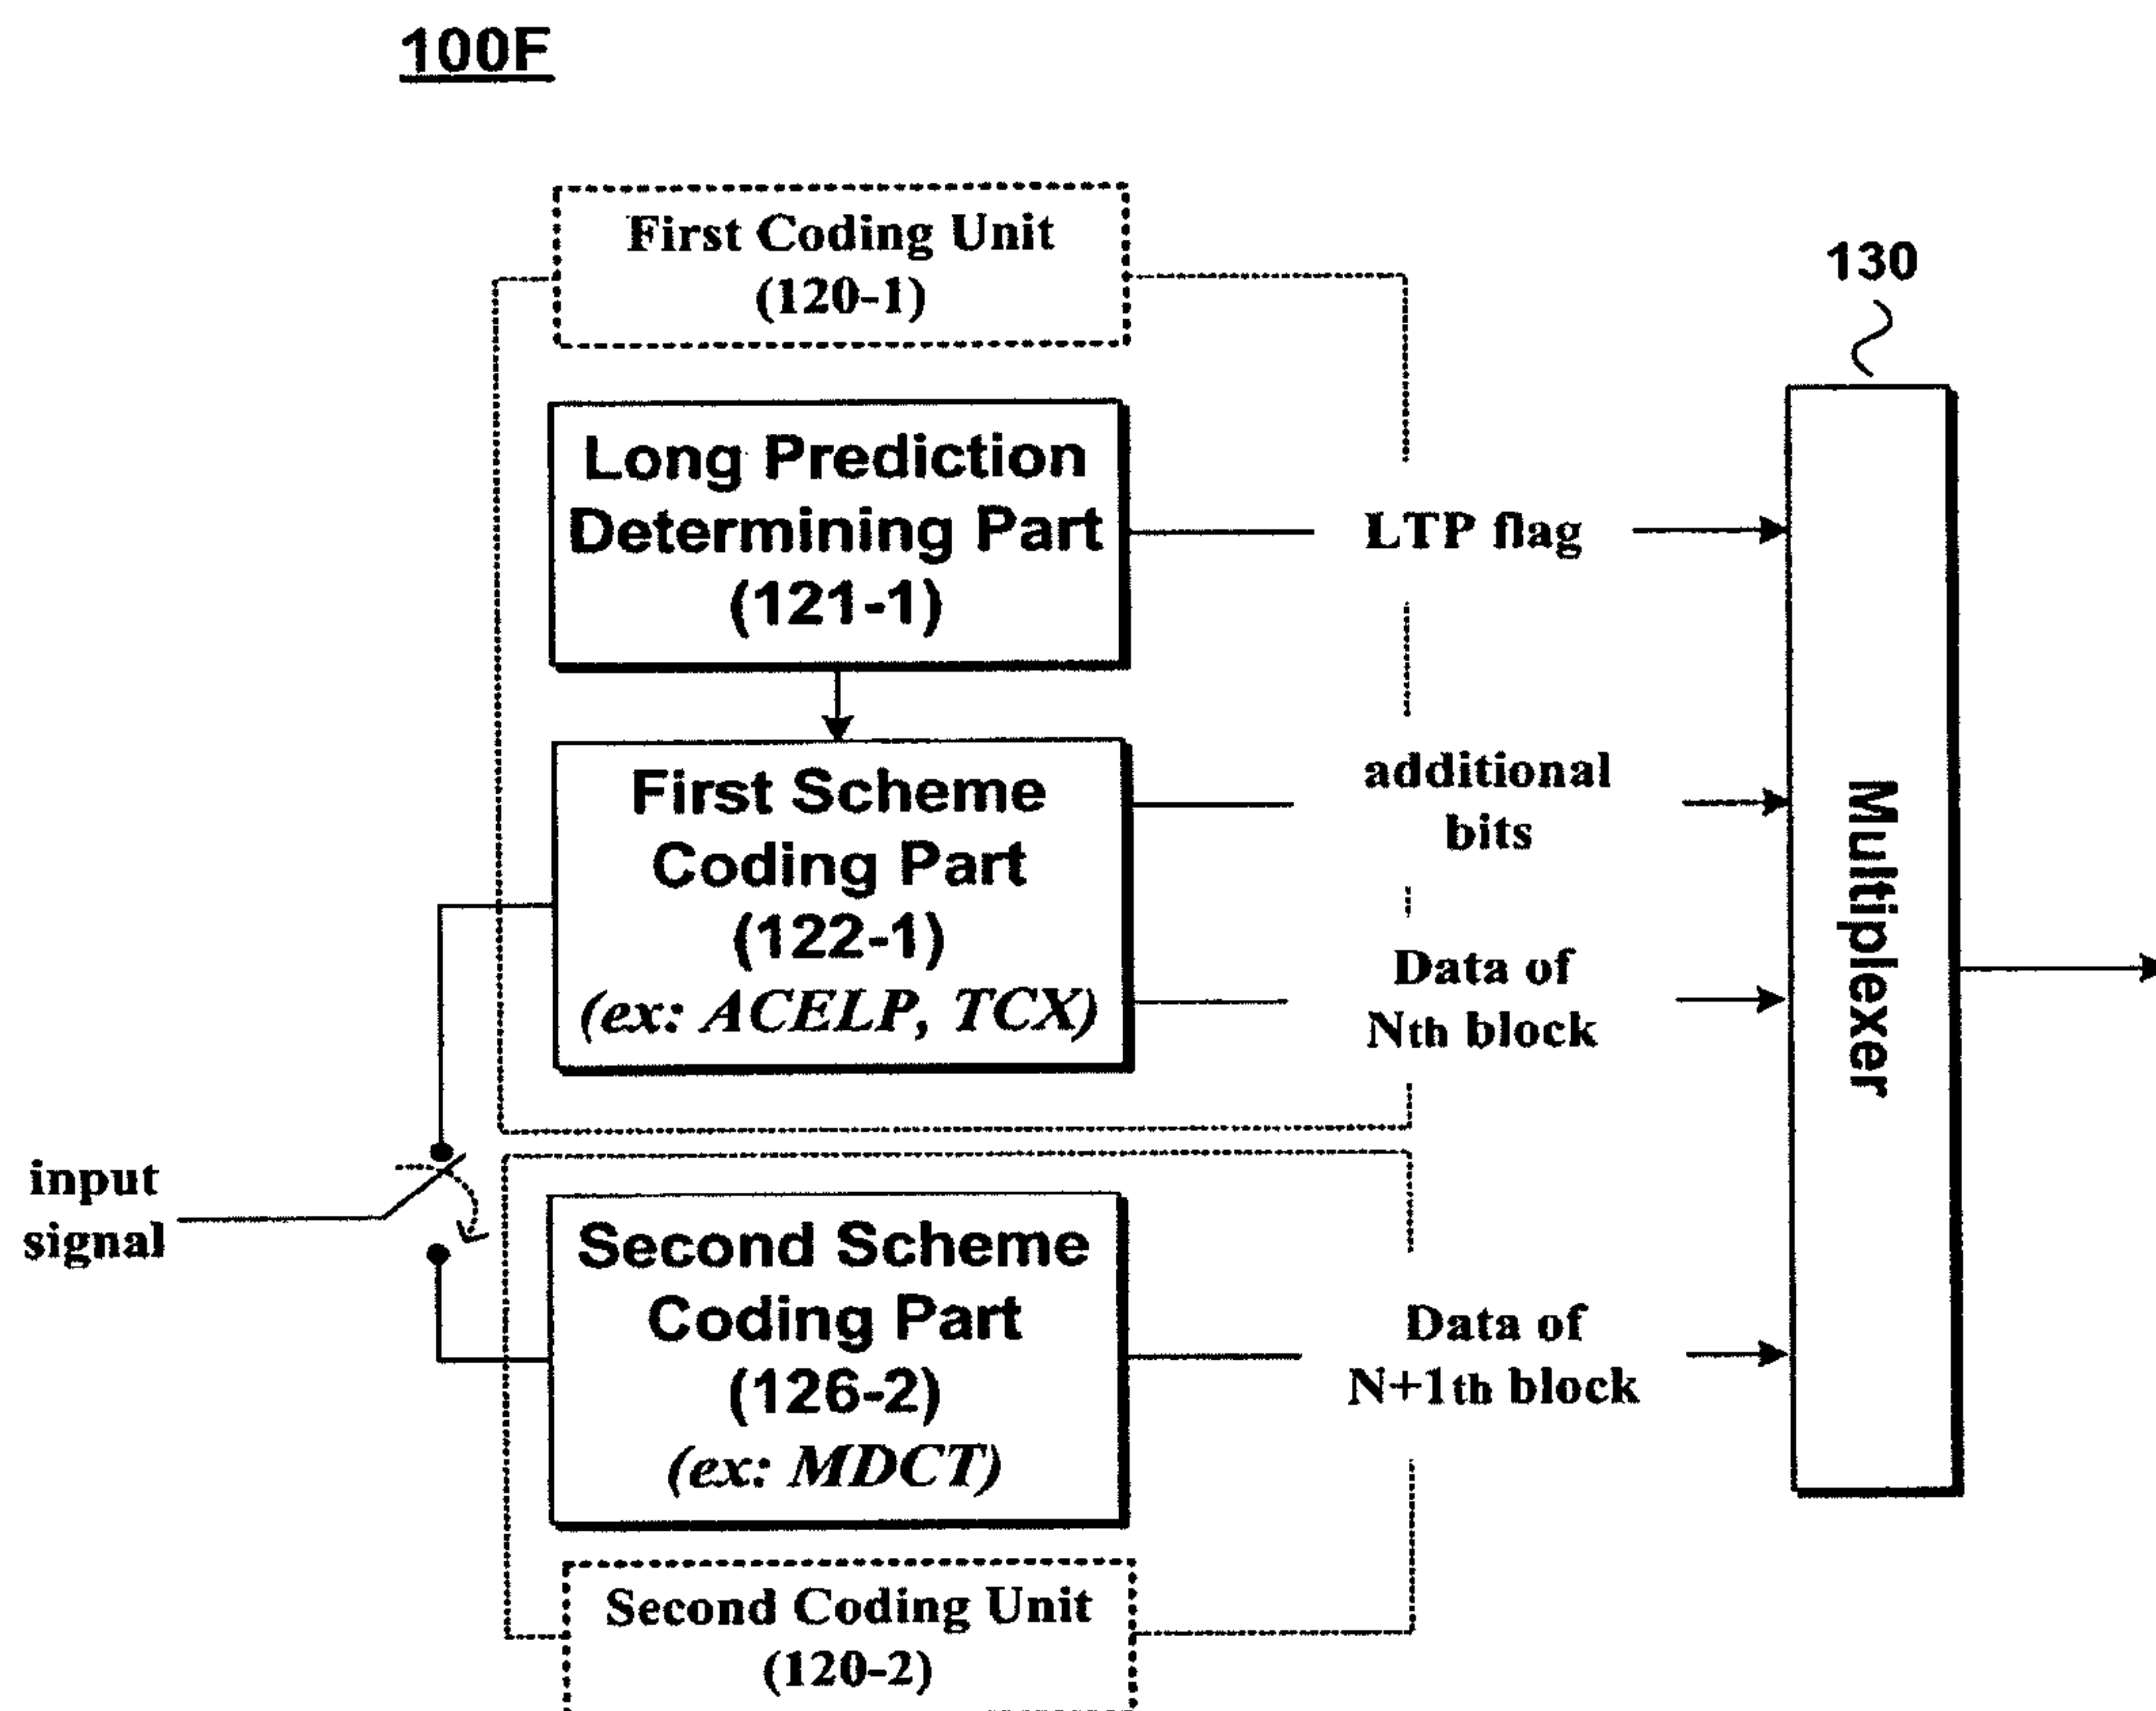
100F

First Coding Unit (120-1)

130

Long Prediction Determining Part (121-1)

LTP flag

First Scheme Coding Part (122-1) (ex: ACELP, TCX)

additional bits

Data of Nth block

Multiplexer

input signal

Second Scheme Coding Part (126-2) (ex: MDCT)

Data of N+1th block

Second Coding Unit (120-2)